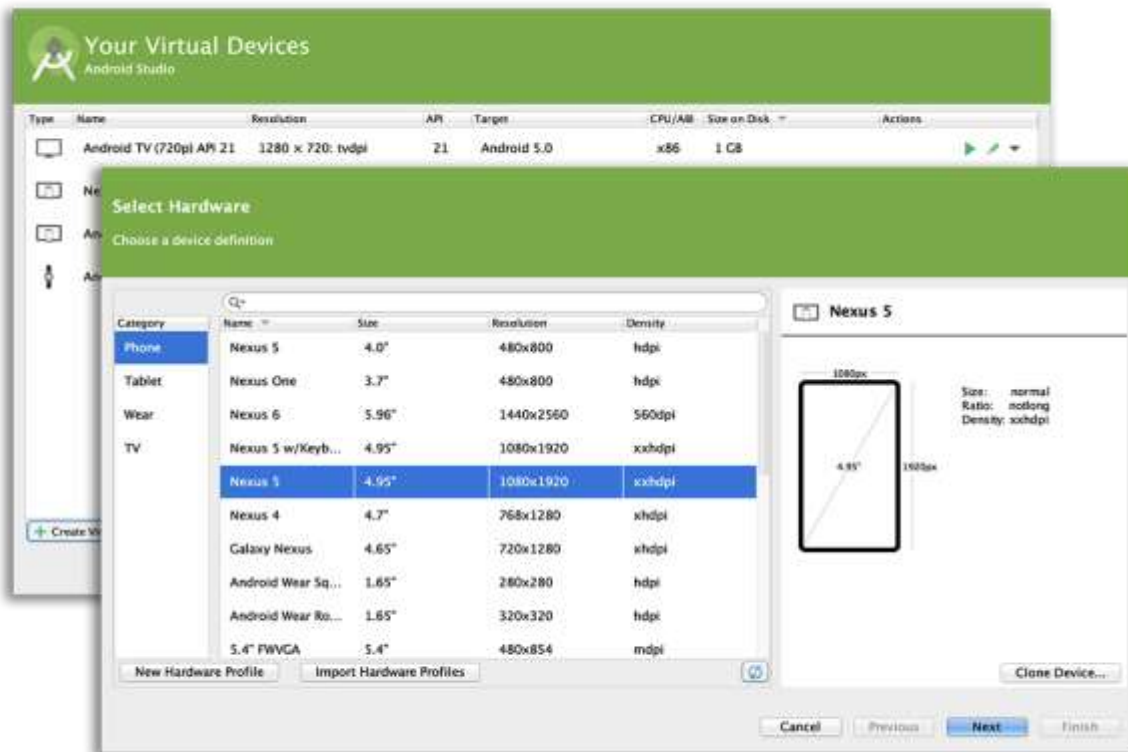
Your Virtual Devices
Android Studio

| Type | Name | Resolution | API | Target | CPU/ABI | Size on Disk | Actions |
|---|---|---|---|---|---|---|---|
| | Android TV (720p) API 21 | 1280 × 720: tvdpi | 21 | Android 5.0 | x86 | 1 GB | |
| | Ne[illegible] | | | | | | |
| | An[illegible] | | | | | | |
| | An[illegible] | | | | | | |

+ Create Vi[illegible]

Select Hardware
Choose a device definition

Category
Phone
Tablet
Wear
TV

| Name | Size | Resolution | Density |
|---|---|---|---|
| Nexus S | 4.0" | 480x800 | hdpi |
| Nexus One | 3.7" | 480x800 | hdpi |
| Nexus 6 | 5.96" | 1440x2560 | 560dpi |
| Nexus 5 w/Keyb... | 4.95" | 1080x1920 | xxhdpi |
| Nexus 5 | 4.95" | 1080x1920 | xxhdpi |
| Nexus 4 | 4.7" | 768x1280 | xhdpi |
| Galaxy Nexus | 4.65" | 720x1280 | xhdpi |
| Android Wear Sq... | 1.65" | 280x280 | hdpi |
| Android Wear Ro... | 1.65" | 320x320 | hdpi |
| 5.4" FWVGA | 5.4" | 480x854 | mdpi |

New Hardware Profile
Import Hardware Profiles

Nexus 5
1080px
4.95"
1920px
Size: normal
Ratio: notlong
Density: xxhdpi

Clone Device...

Cancel
Previous
Next
Finish